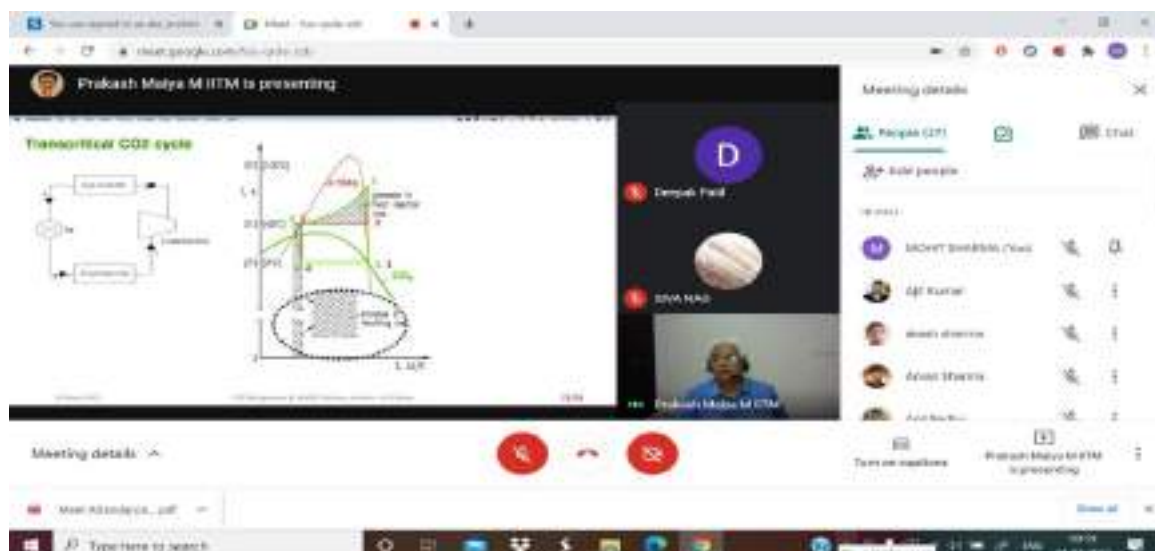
Prakash Maiya M IITM is presenting

Transcritical CO2 cycle

D

Deepak Patil

SIVA NAG

Prakash Maiya M IITM

Meeting details

People (27)

Chat

Add people

MOHIT SHARMA (You)

Ajit Kumar

Anish Sharma

Meeting details ^

Turn on captions

Prakash Maiya M IITM is presenting

Meet Attendance....pdf

Show all

Type here to search